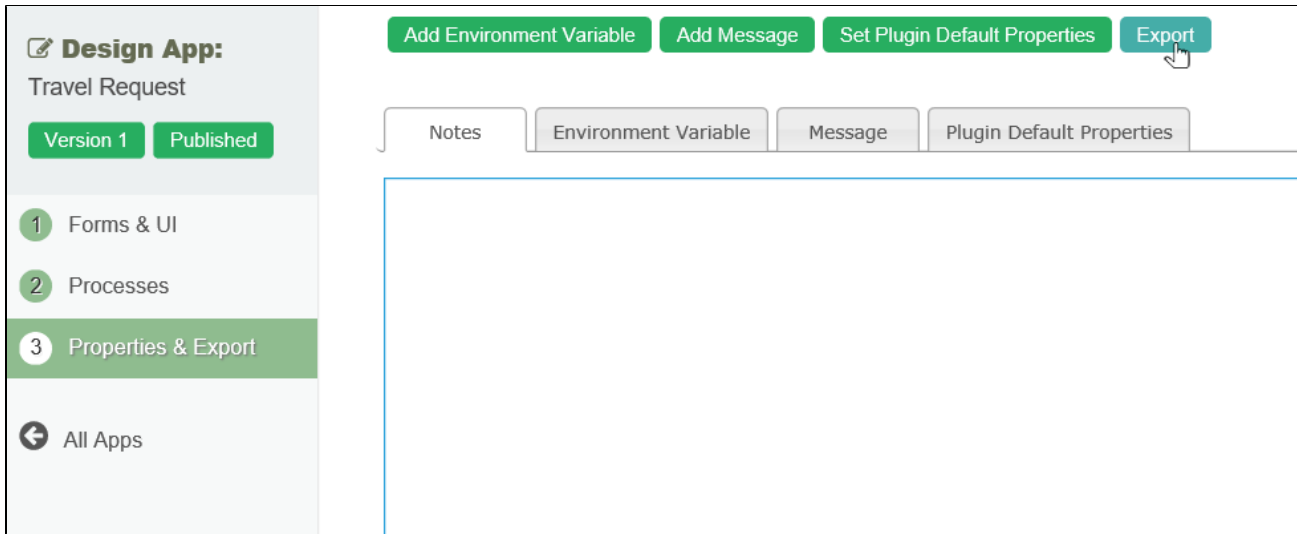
Design App:
Travel Request

Version 1 Published

1 Forms & UI

2 Processes

3 Properties & Export

All Apps

Add Environment Variable Add Message Set Plugin Default Properties Export

Notes Environment Variable Message Plugin Default Properties